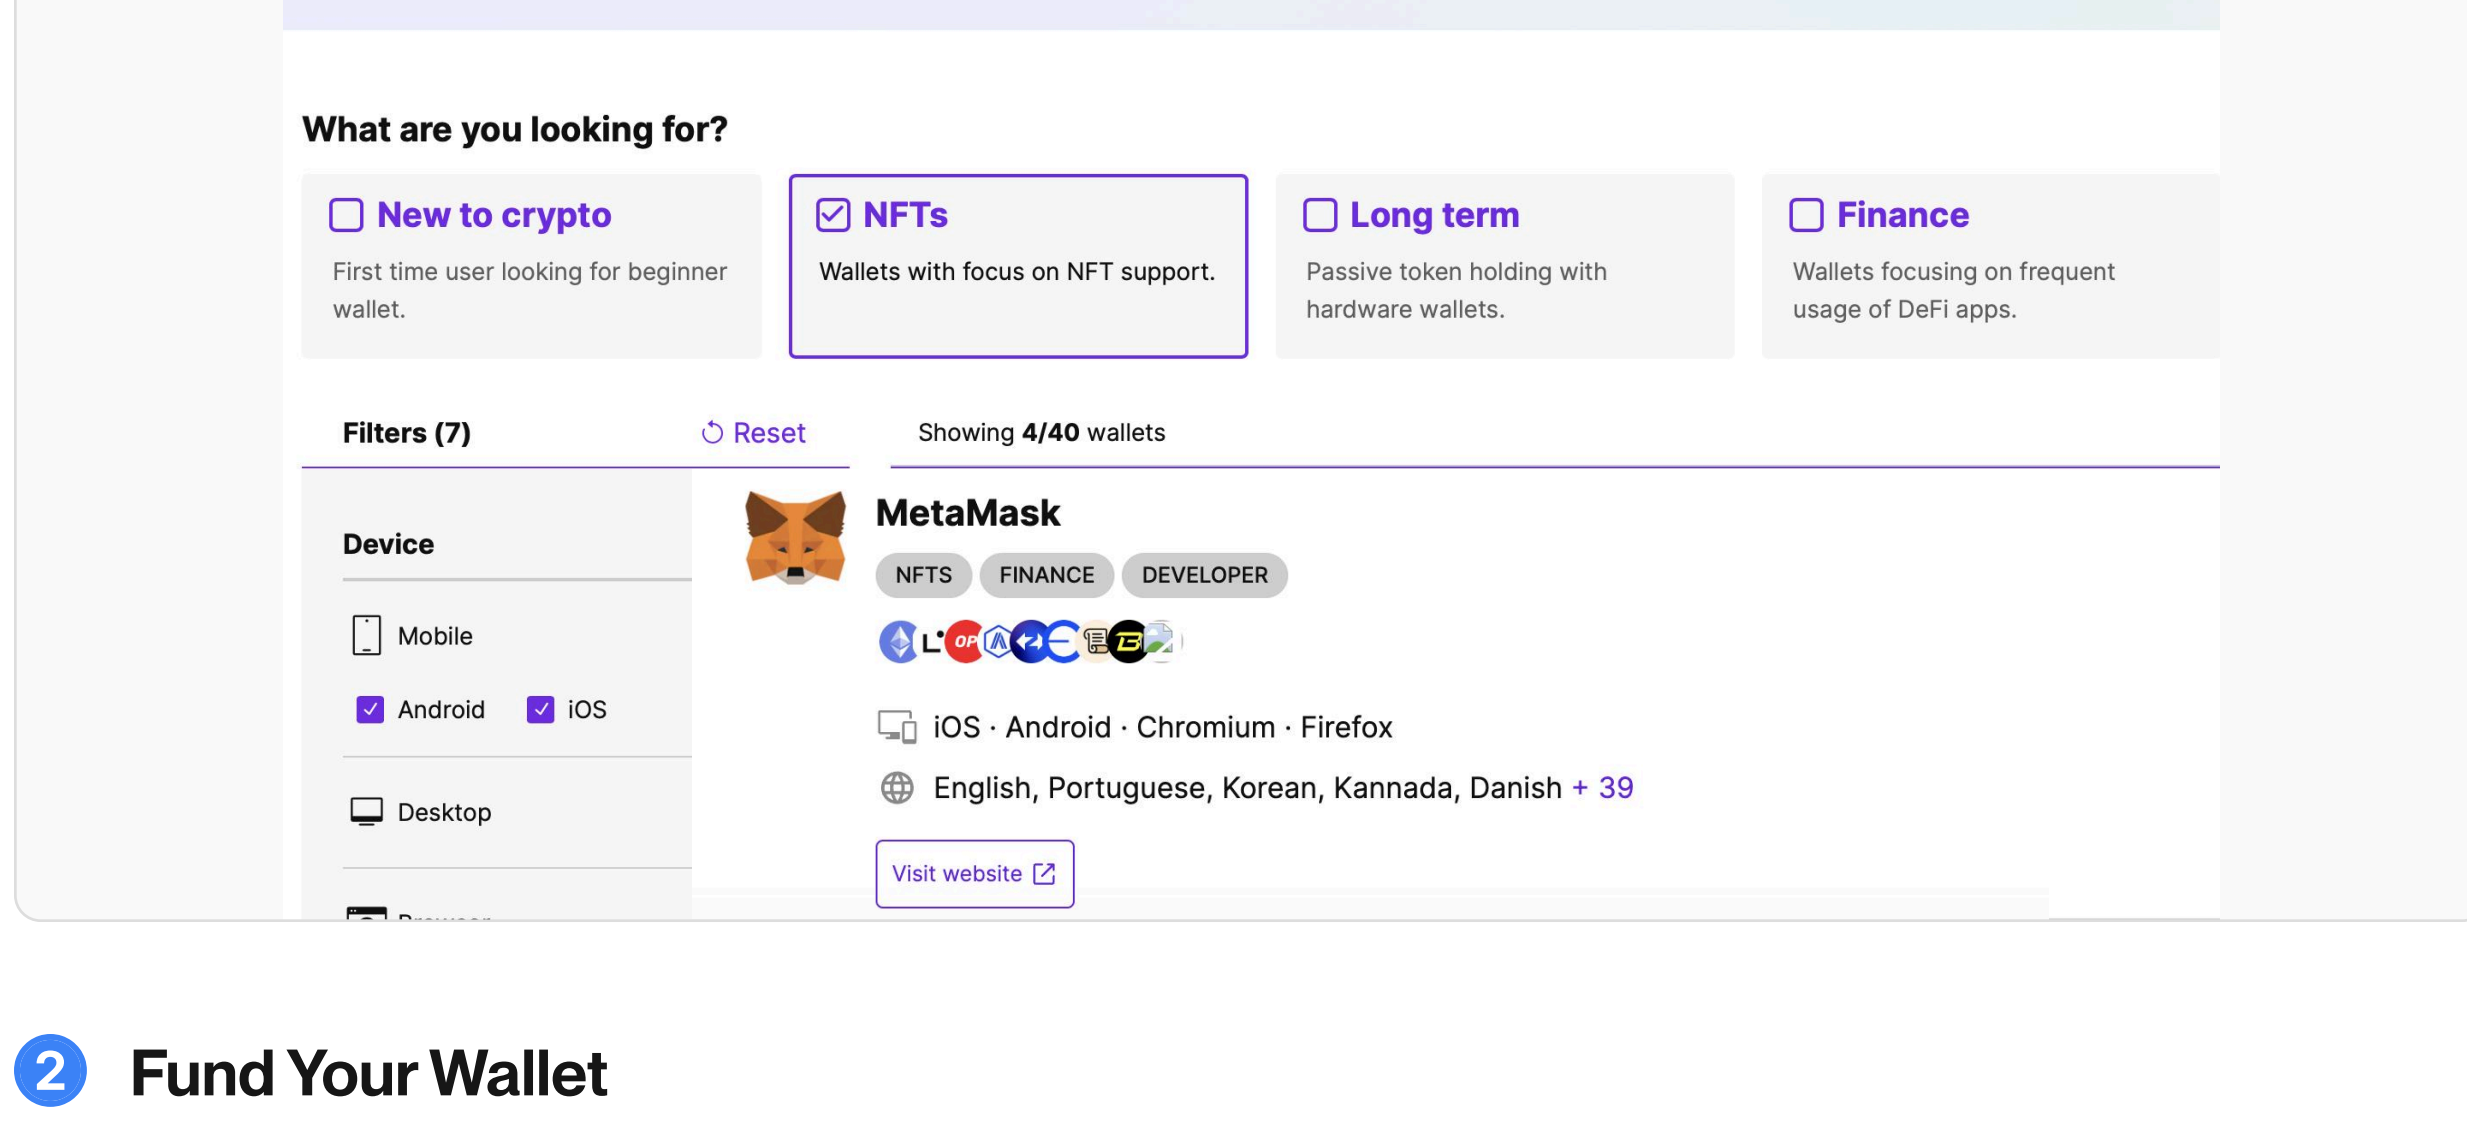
What are you looking for?

New to crypto
First time user looking for beginner wallet.

NFTs
Wallets with focus on NFT support.

Long term
Passive token holding with hardware wallets.

Finance
Wallets focusing on frequent usage of DeFi apps.

Filters (7)

Reset

Showing 4/40 wallets

Device

Mobile

Android

iOS

Desktop

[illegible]

MetaMask

NFTS

FINANCE

DEVELOPER

iOS · Android · Chromium · Firefox

English, Portuguese, Korean, Kannada, Danish + 39

Visit website

2

Fund Your Wallet